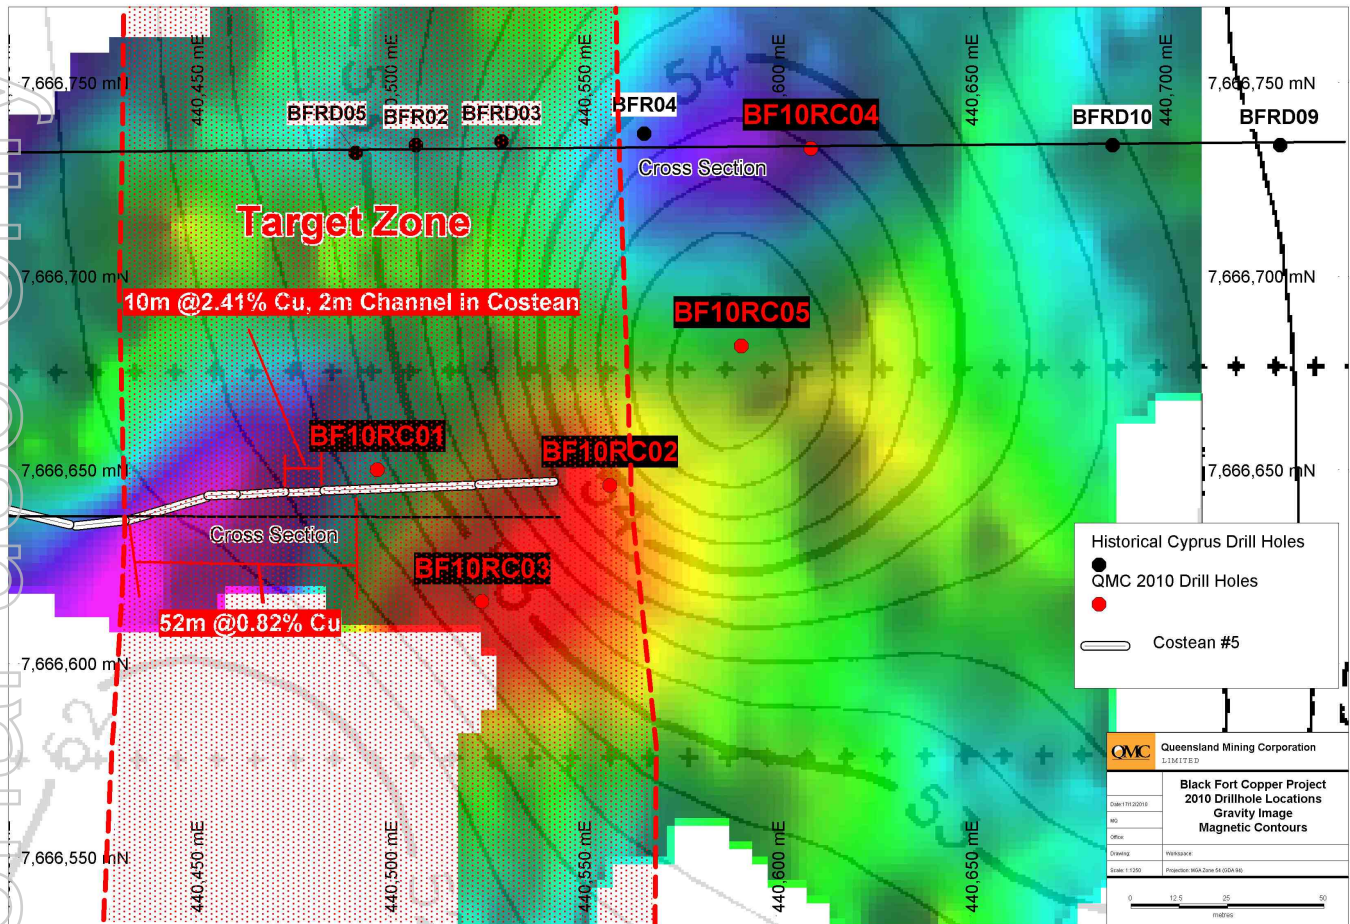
440,450 mE
440,500 mE
440,550 mE
440,600 mE
440,650 mE
440,700 mE

7,666,750 mN
7,666,750 mN

BFRD05 BFR02 BFRD03 BFR04 BF10RC04 BFRD10 BFRD09

Cross Section

54

Target Zone

7,666,700 mN
7,666,700 mN

10m @2.41% Cu, 2m Channel in Costean

BF10RC05

BF10RC01

BF10RC02

7,666,650 mN
7,666,650 mN

Cross Section

BF10RC03

52m @0.82% Cu

7,666,600 mN

7,666,550 mN

440,450 mE
440,500 mE
440,550 mE
440,600 mE
440,650 mE

53

Historical Cyprus Drill Holes
QMC 2010 Drill Holes
Costean #5

QMC Queensland Mining Corporation LIMITED

Black Fort Copper Project
2010 Drillhole Locations
Gravity Image
Magnetic Contours

Date:17/12/2010
MG
Office:
Drawing:
Workspace:
Scale 1:1250
Projection: MGA Zone 54 (GDA 94)

0 12.5 25 50
metres